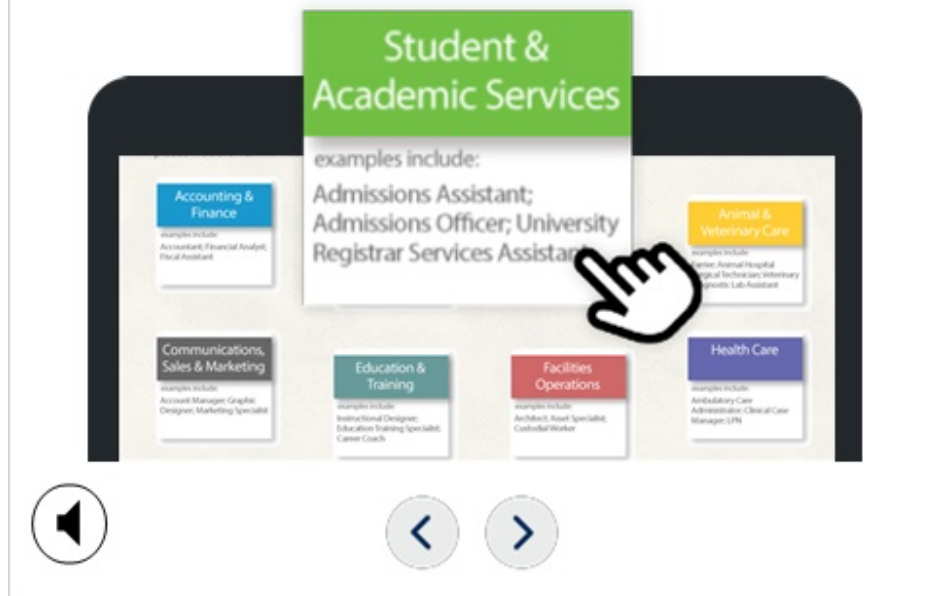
Student & Academic Services

examples include:

Admissions Assistant; Admissions Officer; University Registrar Services Assistant

Accounting & Finance

examples include:

Accountant; Financial Analyst; Fiscal Assistant

Animal & Veterinary Care

examples include:

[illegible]arer; Animal Hospital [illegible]gical Technician; Veterinary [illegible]gnostic Lab Assistant

Communications, Sales & Marketing

examples include:

Account Manager; Graphic Designer; Marketing Specialist

Education & Training

examples include:

Instructional Designer; Education Training Specialist; Career Coach

Facilities Operations

examples include:

Architect; Asset Specialist; Custodial Worker

Health Care

examples include:

Ambulatory Care Administrator; Clinical Case Manager; LPN